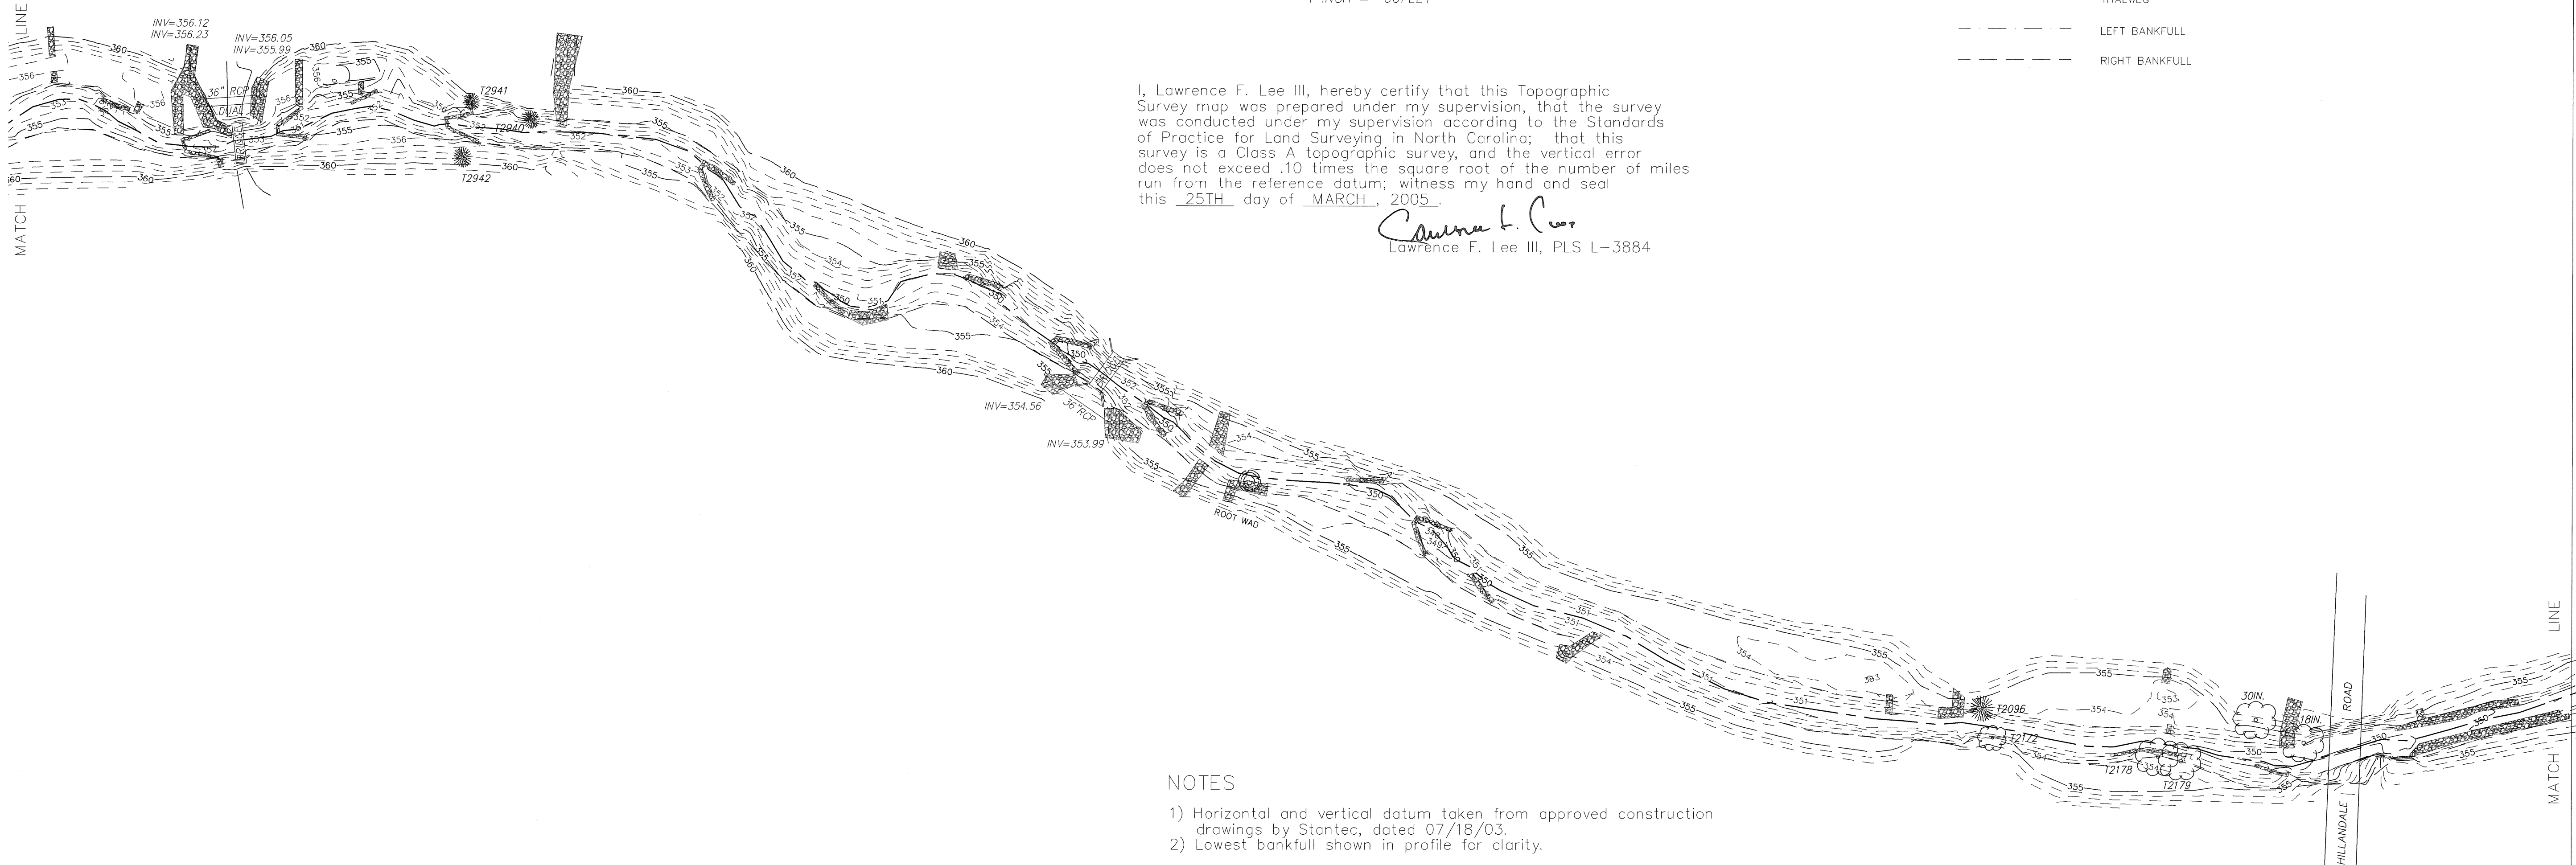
MATCH LINE

INV=356.12
INV=356.23
INV=356.05
INV=355.99
36" RCP
DUAL
T2941
T2940
T2942

THALWEG
LEFT BANKFULL
RIGHT BANKFULL

I, Lawrence F. Lee III, hereby certify that this Topographic Survey map was prepared under my supervision, that the survey was conducted under my supervision according to the Standards of Practice for Land Surveying in North Carolina; that this survey is a Class A topographic survey, and the vertical error does not exceed .10 times the square root of the number of miles run from the reference datum; witness my hand and seal this 25TH day of MARCH, 2005.

Lawrence F. Lee III, PLS L-3884

INV=354.56
36"RCP
INV=353.99
ROOT WAD

T2096
T2172
T2178
T2179
30IN.
18IN.
HILLANDALE ROAD

MATCH LINE

NOTES
1) Horizontal and vertical datum taken from approved construction drawings by Stantec, dated 07/18/03.
2) Lowest bankfull shown in profile for clarity.